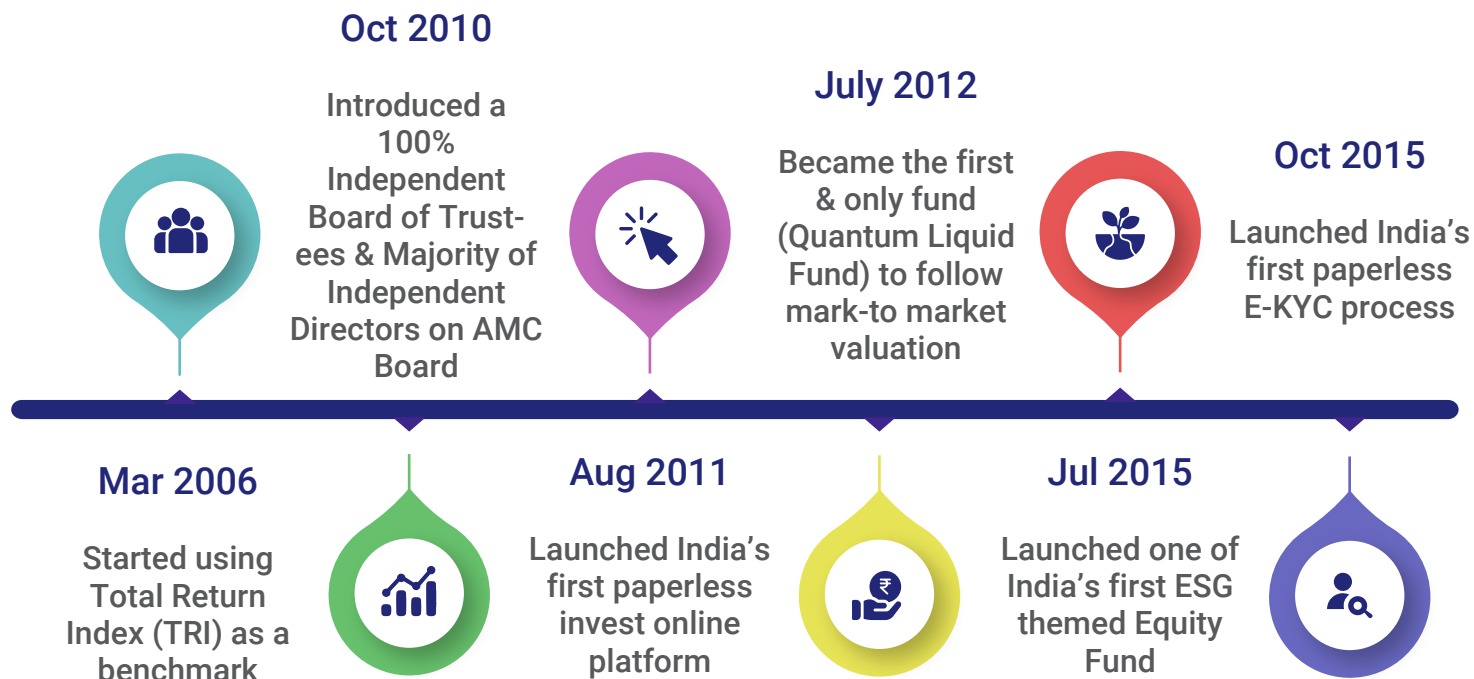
Oct 2010

Introduced a 100% Independent Board of Trustees & Majority of Independent Directors on AMC Board

July 2012

Became the first & only fund (Quantum Liquid Fund) to follow mark-to market valuation

Oct 2015

Launched India's first paperless E-KYC process

Mar 2006

Started using Total Return Index (TRI) as a benchmark

Aug 2011

Launched India's first paperless invest online platform

Jul 2015

Launched one of India's first ESG themed Equity Fund